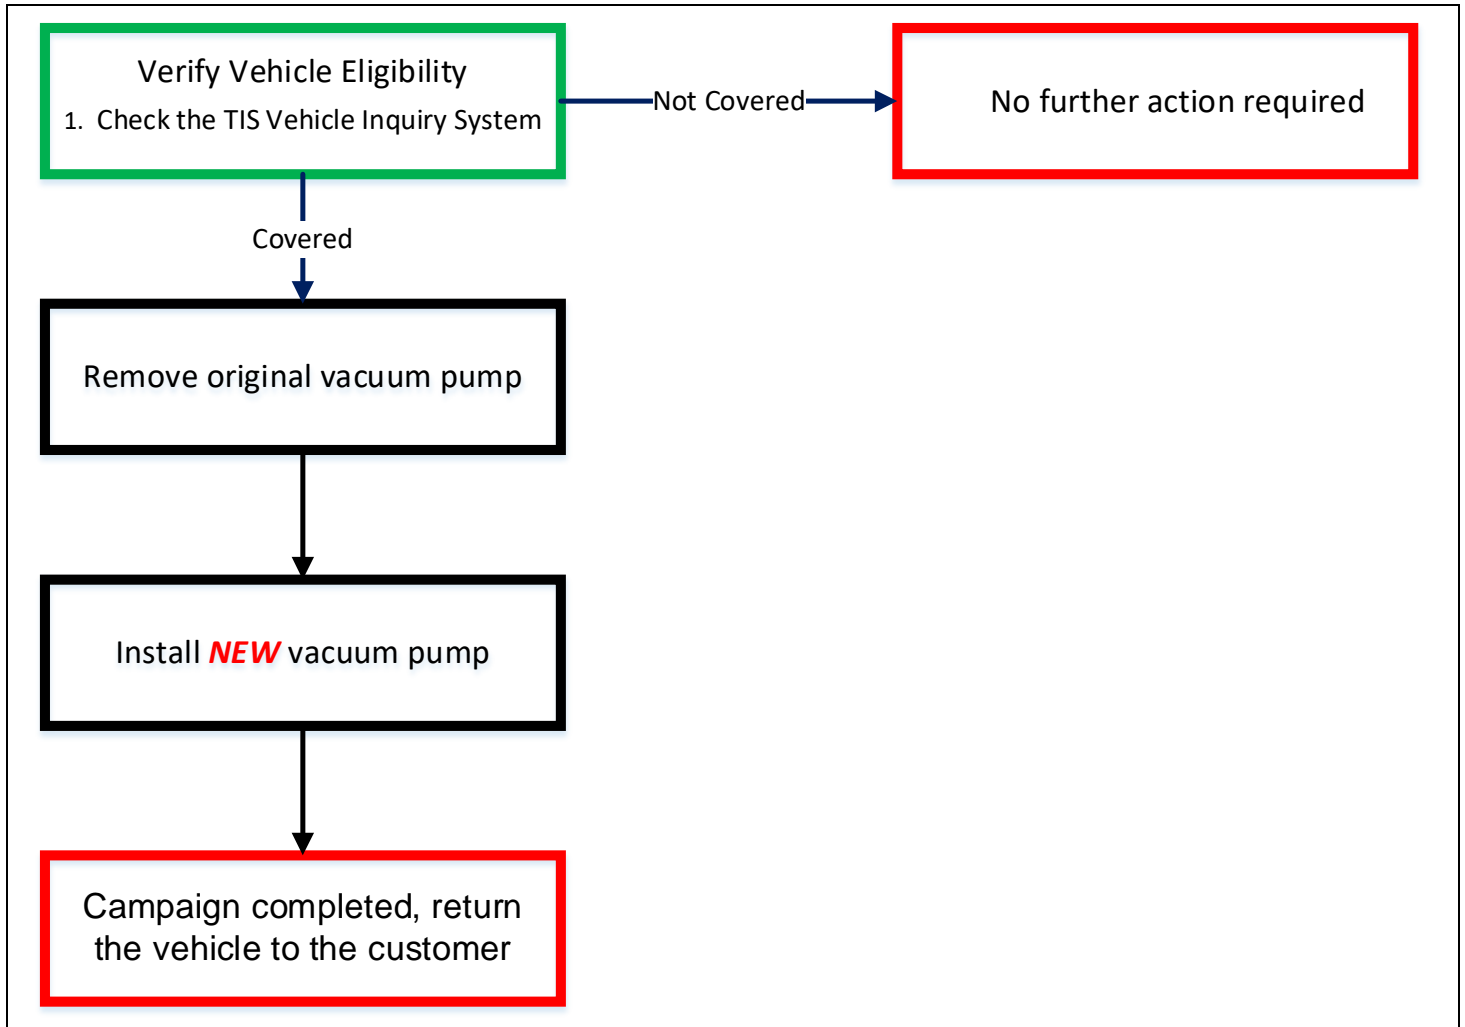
Verify Vehicle Eligibility
1. Check the TIS Vehicle Inquiry System

Not Covered

No further action required

Covered

Remove original vacuum pump

Install NEW vacuum pump

Campaign completed, return the vehicle to the customer